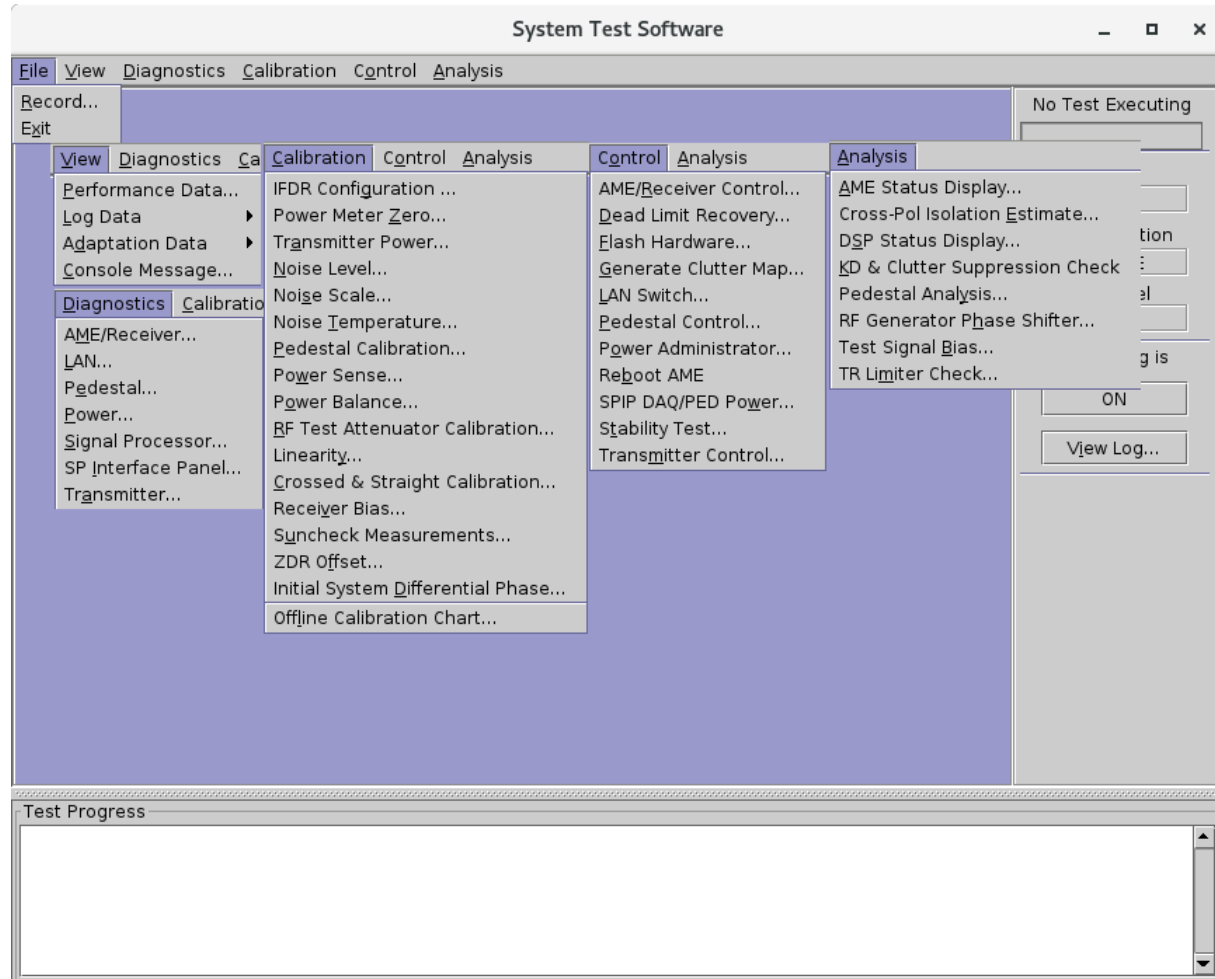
System Test Software

File View Diagnostics Calibration Control Analysis

Record...
Exit

View Diagnostics Ca
Performance Data...
Log Data
Adaptation Data
Console Message...

Diagnostics Calibratio
AME/Receiver...
LAN...
Pedestal...
Power...
Signal Processor...
SP Interface Panel...
Transmitter...

Calibration Control Analysis
IFDR Configuration ...
Power Meter Zero...
Transmitter Power...
Noise Level...
Noise Scale...
Noise Temperature...
Pedestal Calibration...
Power Sense...
Power Balance...
RF Test Attenuator Calibration...
Linearity...
Crossed & Straight Calibration...
Receiver Bias...
Suncheck Measurements...
ZDR Offset...
Initial System Differential Phase...
Offline Calibration Chart...

Control Analysis
AME/Receiver Control...
Dead Limit Recovery...
Flash Hardware...
Generate Clutter Map...
LAN Switch...
Pedestal Control...
Power Administrator...
Reboot AME
SPIP DAQ/PED Power...
Stability Test...
Transmitter Control...

Analysis
AME Status Display...
Cross-Pol Isolation Estimate...
DSP Status Display...
KD & Clutter Suppression Check
Pedestal Analysis...
RF Generator Phase Shifter...
Test Signal Bias...
TR Limiter Check...

No Test Executing
tion
el
g is
ON
View Log...

Test Progress